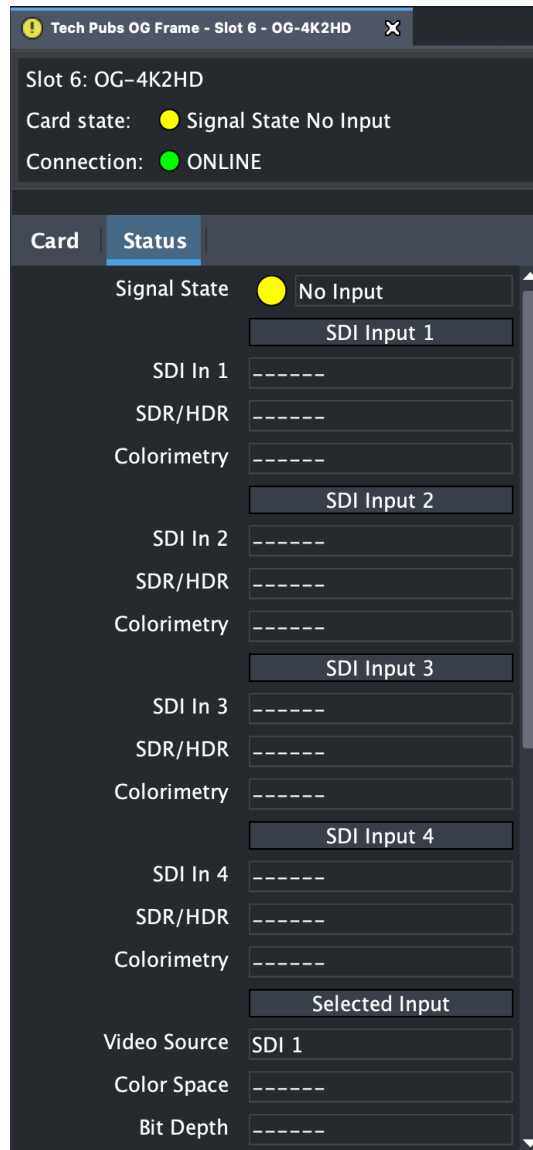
! Tech Pubs OG Frame - Slot 6 - OG-4K2HD ✕

Slot 6: OG-4K2HD
Card state: Signal State No Input
Connection: ONLINE

Card | Status

Signal State No Input
SDI Input 1
SDI In 1 ------
SDR/HDR ------
Colorimetry ------
SDI Input 2
SDI In 2 ------
SDR/HDR ------
Colorimetry ------
SDI Input 3
SDI In 3 ------
SDR/HDR ------
Colorimetry ------
SDI Input 4
SDI In 4 ------
SDR/HDR ------
Colorimetry ------
Selected Input
Video Source SDI 1
Color Space ------
Bit Depth ------